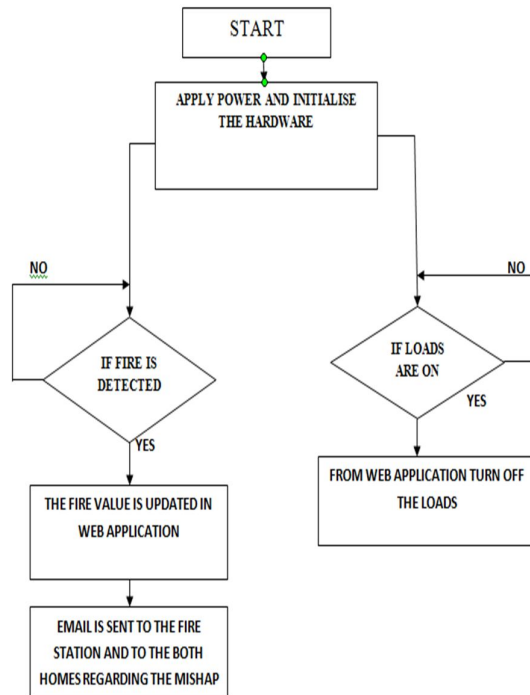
START

APPLY POWER AND INITIALISE THE HARDWARE

NO

IF FIRE IS DETECTED

YES

THE FIRE VALUE IS UPDATED IN WEB APPLICATION

EMAIL IS SENT TO THE FIRE STATION AND TO THE BOTH HOMES REGARDING THE MISHAP

NO

IF LOADS ARE ON

YES

FROM WEB APPLICATION TURN OFF THE LOADS